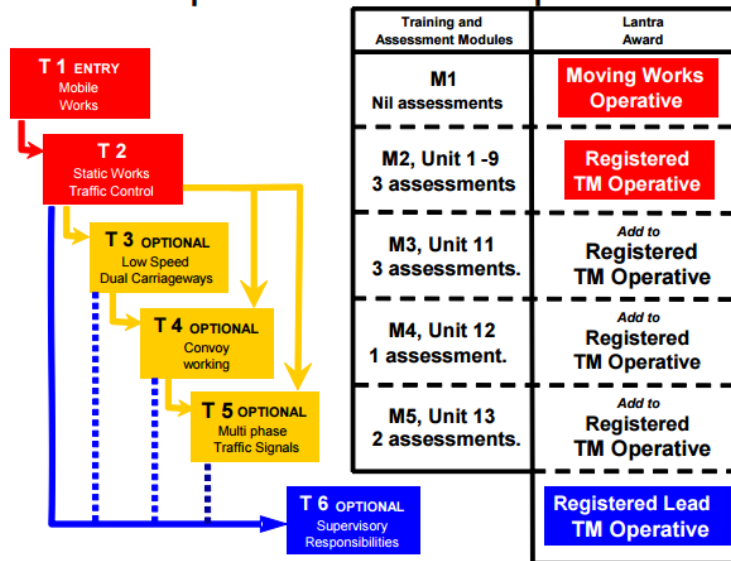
T 1 ENTRY
Mobile
Works

T 2
Static Works
Traffic Control

T 3 OPTIONAL
Low Speed
Dual Carriageways

T 4 OPTIONAL
Convoy
working

T 5 OPTIONAL
Multi phase
Traffic Signals

T 6 OPTIONAL
Supervisory
Responsibilities

| Training and Assessment Modules | Lantra Award |
|---|---|
| M1 Nil assessments | Moving Works Operative |
| M2, Unit 1 -9 3 assessments | Registered TM Operative |
| M3, Unit 11 3 assessments. | *Add to* Registered TM Operative |
| M4, Unit 12 1 assessment. | *Add to* Registered TM Operative |
| M5, Unit 13 2 assessments. | *Add to* Registered TM Operative |
| | Registered Lead TM Operative |